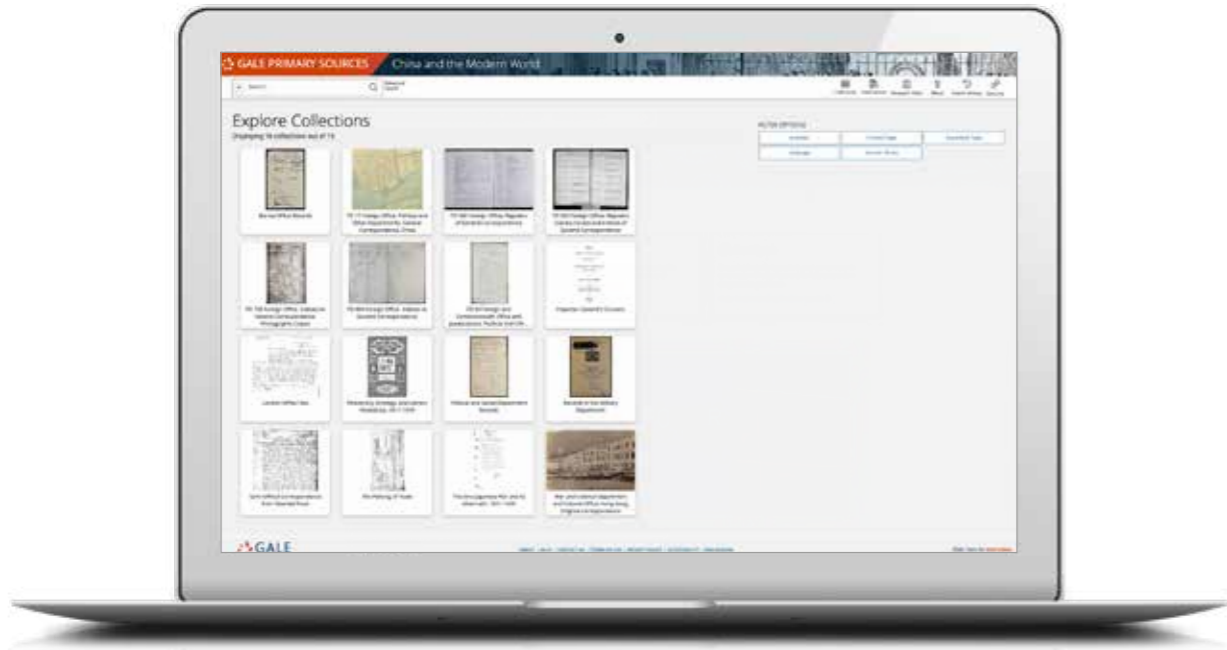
GALE PRIMARY SOURCES China and the Modern World

Search

Advanced Search

Explore Collections
Displaying 16 collections out of 16

FILTER OPTIONS

Burma Office Records

FO 17 Foreign Office: Political and Other Departments: General Correspondence, China

FO 228 Foreign Office: Consulates and Legation, China: General Correspondence

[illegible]

FO 233 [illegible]

FO 228 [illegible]

FO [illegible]

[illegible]

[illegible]

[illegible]

Political and Secret Department Records

Records of the Military Department

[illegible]

The Making of Trade

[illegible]

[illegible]

GALE